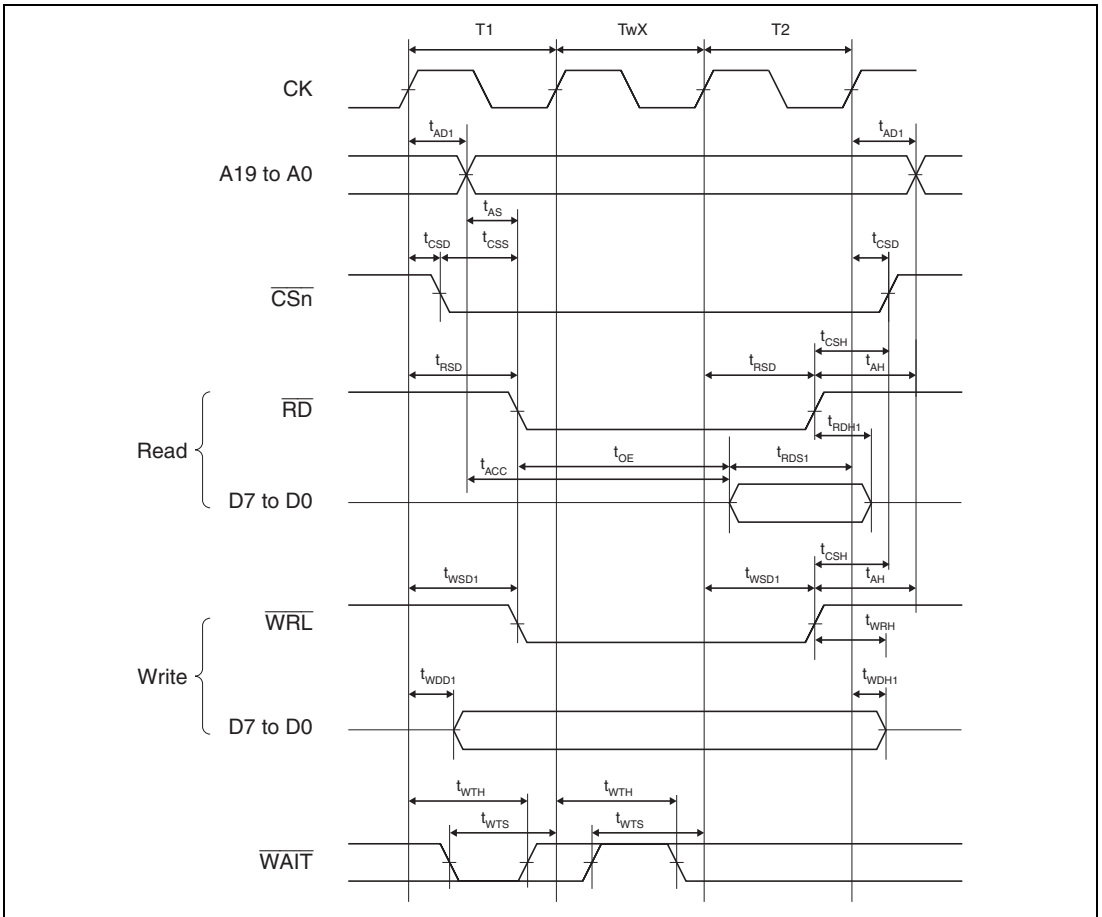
T1
TwX
T2
CK
$t_{AD1}$
$t_{AD1}$
A19 to A0
$t_{AS}$
$t_{CSD}$
$t_{CSS}$
$t_{CSD}$
$\overline{CSn}$
$t_{CSH}$
$t_{RSD}$
$t_{RSD}$
$t_{AH}$
$\overline{RD}$
$t_{RDH1}$
Read
$t_{OE}$
$t_{ACC}$
$t_{RDS1}$
D7 to D0
$t_{CSH}$
$t_{WSD1}$
$t_{WSD1}$
$t_{AH}$
$\overline{WRL}$
$t_{WRH}$
Write
$t_{WDD1}$
$t_{WDH1}$
D7 to D0
$t_{WTH}$
$t_{WTH}$
$t_{WTS}$
$t_{WTS}$
$\overline{WAIT}$